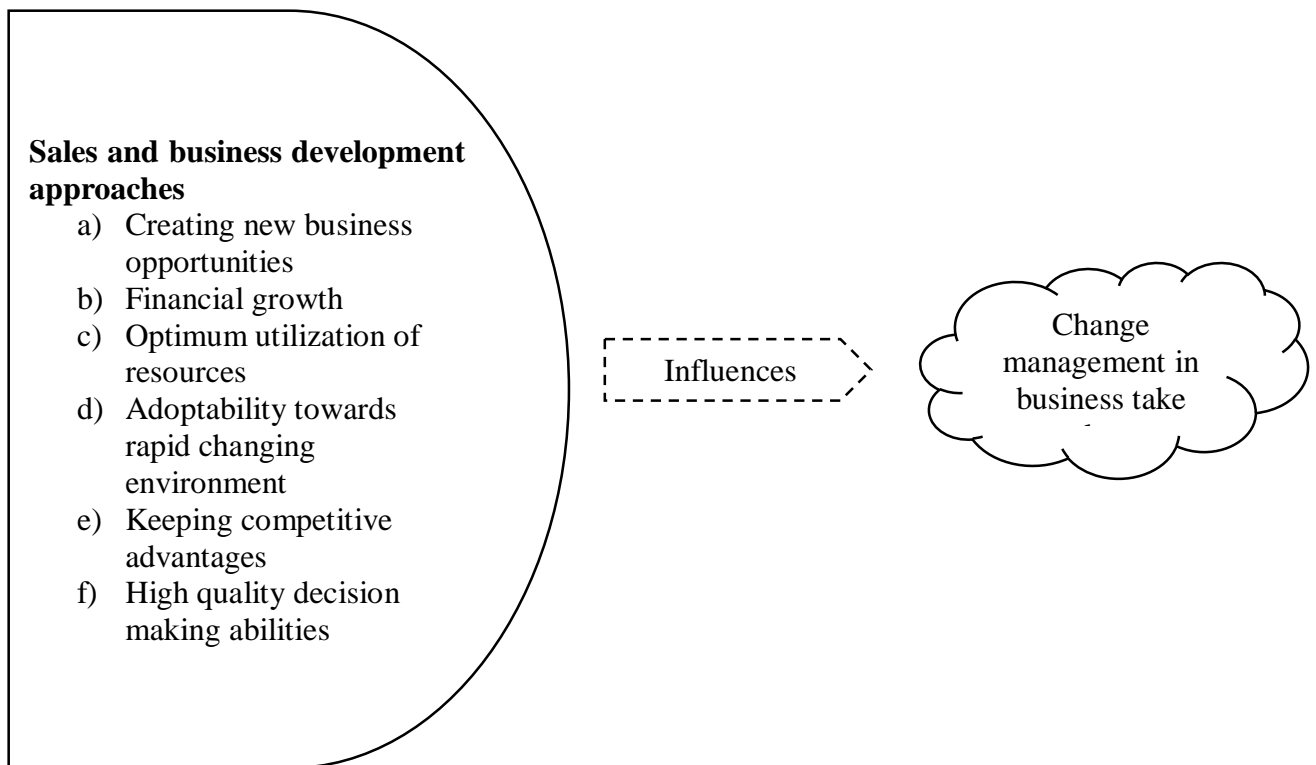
**Sales and business development approaches**

a) Creating new business opportunities
b) Financial growth
c) Optimum utilization of resources
d) Adoptability towards rapid changing environment
e) Keeping competitive advantages
f) High quality decision making abilities

Influences

Change management in business take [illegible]